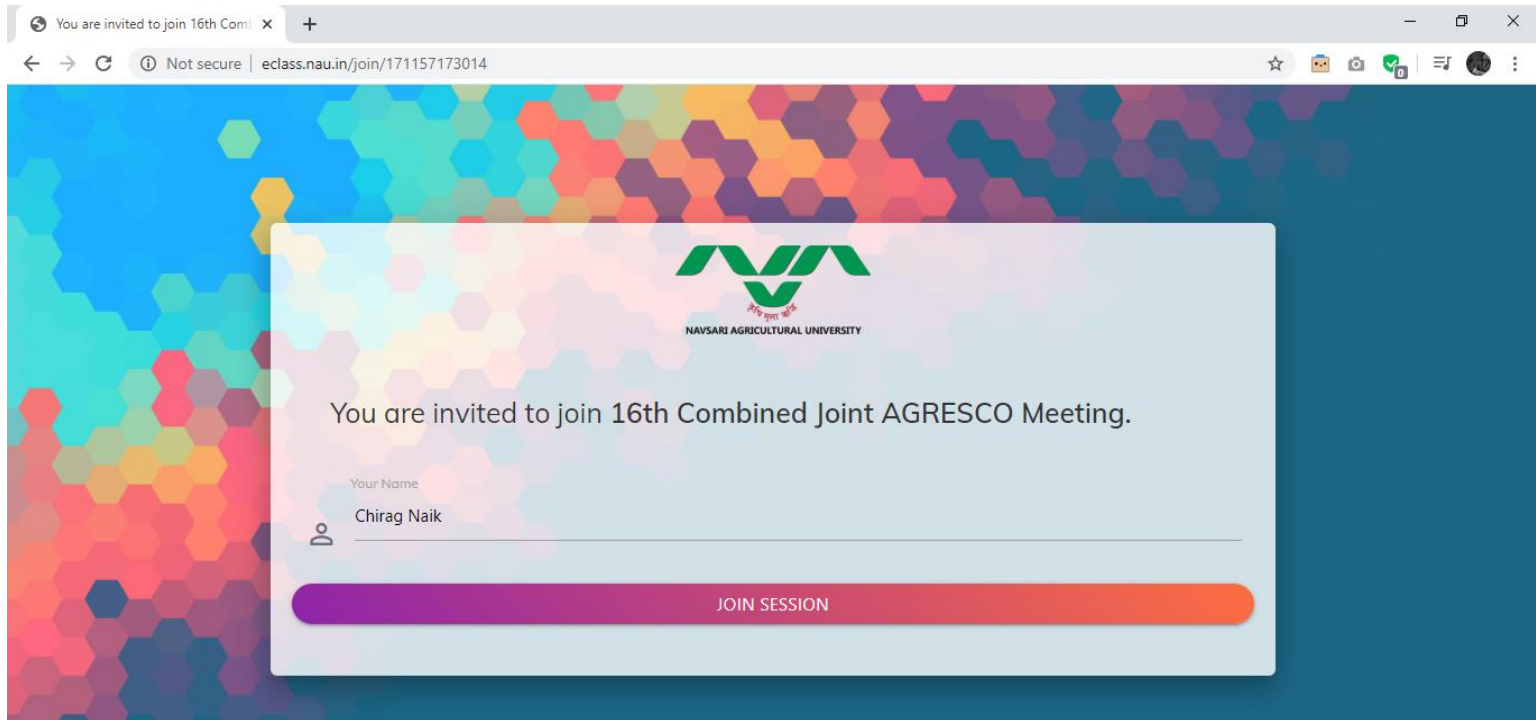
You are invited to join 16th Comb ×
+
Not secure | eclass.nau.in/join/171157173014
0

कृषि मूलं जगत्
NAVSARI AGRICULTURAL UNIVERSITY

You are invited to join 16th Combined Joint AGRESCO Meeting.

Your Name
Chirag Naik

JOIN SESSION